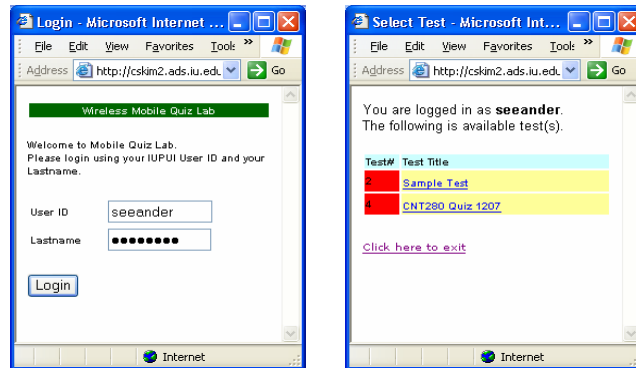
Login - Microsoft Internet ...

File Edit View Favorites Tools »

Address http://cskim2.ads.iu.edu Go

Wireless Mobile Quiz Lab

Welcome to Mobile Quiz Lab.
Please login using your IUPUI User ID and your Lastname.

User ID seeander

Lastname ••••••••

Login

Internet

Select Test - Microsoft Int...

File Edit View Favorites Tools »

Address http://cskim2.ads.iu.edu Go

You are logged in as **seeander**.
The following is available test(s).

| Test# | Test Title |
|---|---|
| 2 | Sample Test |
| 4 | CNT280 Quiz 1207 |

Click here to exit

Internet